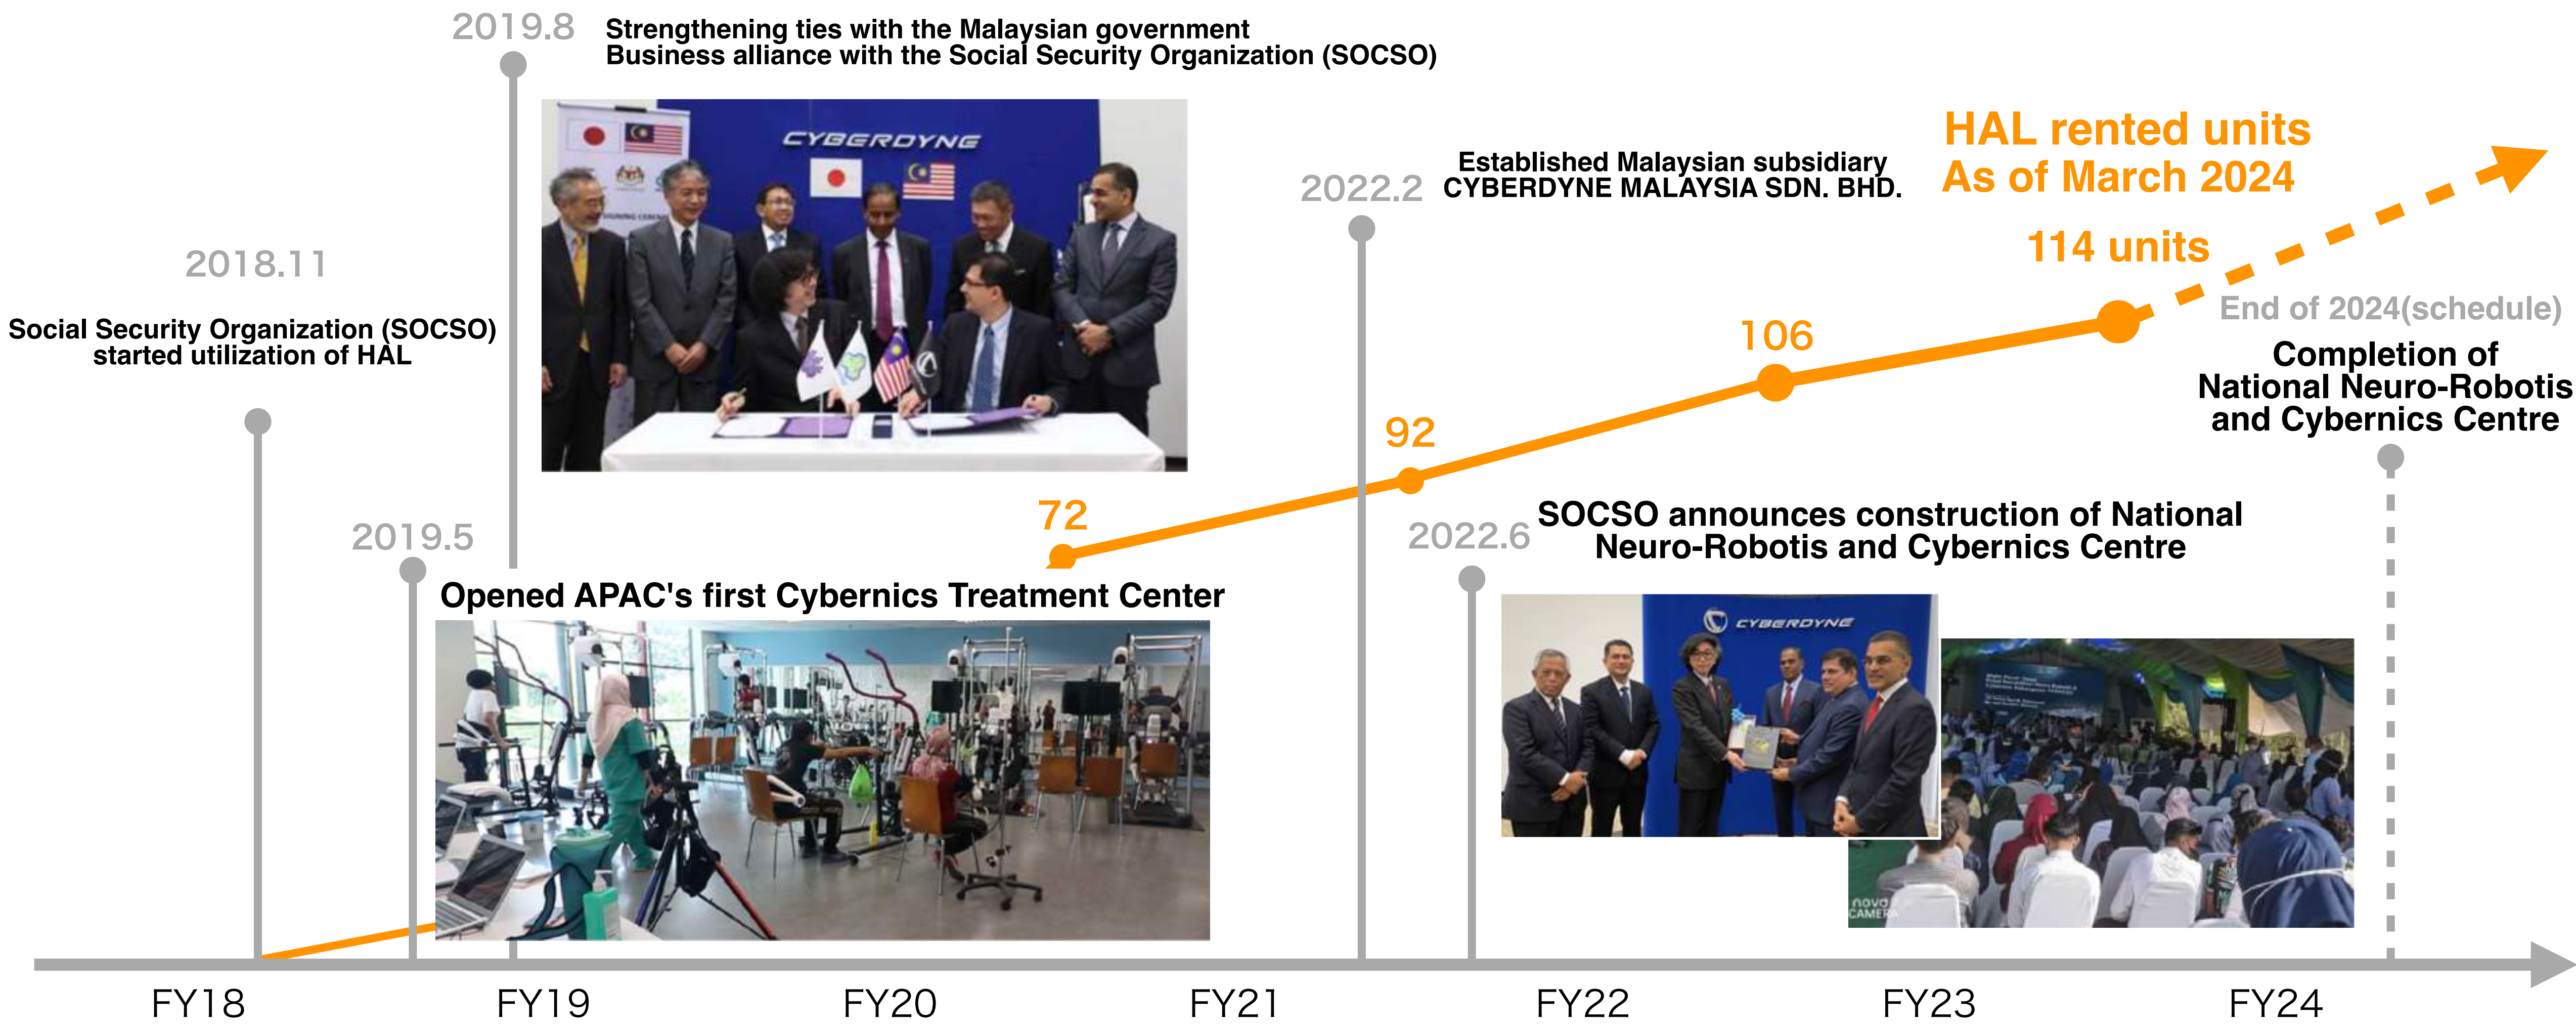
2019.8 Strengthening ties with the Malaysian government
Business alliance with the Social Security Organization (SOCSO)

CYBERDYNE

2018.11

Social Security Organization (SOCSO) started utilization of HAL

2022.2 Established Malaysian subsidiary CYBERDYNE MALAYSIA SDN. BHD.

HAL rented units
As of March 2024

114 units

106

92

72

End of 2024(schedule)
Completion of National Neuro-Robotis and Cybernics Centre

2019.5

Opened APAC's first Cybernics Treatment Center

2022.6 SOCSO announces construction of National Neuro-Robotis and Cybernics Centre

CYBERDYNE

FY18 FY19 FY20 FY21 FY22 FY23 FY24